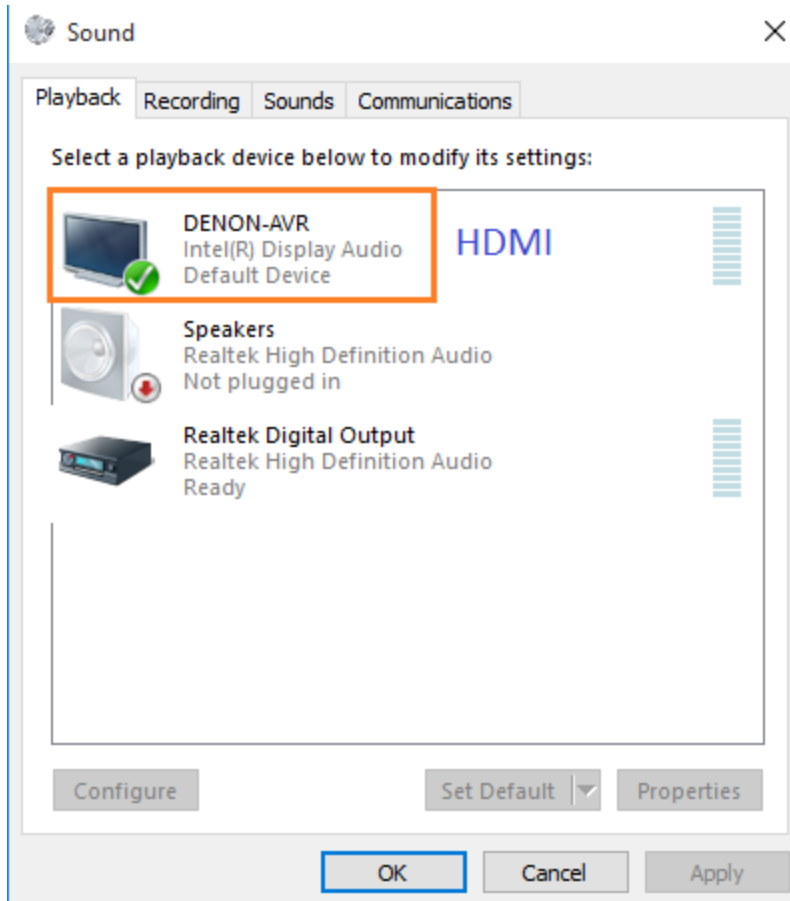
Sound

×

Playback Recording Sounds Communications

Select a playback device below to modify its settings:

DENON-AVR
Intel(R) Display Audio
Default Device

HDMI

Speakers
Realtek High Definition Audio
Not plugged in

Realtek Digital Output
Realtek High Definition Audio
Ready

Configure

Set Default

Properties

OK

Cancel

Apply